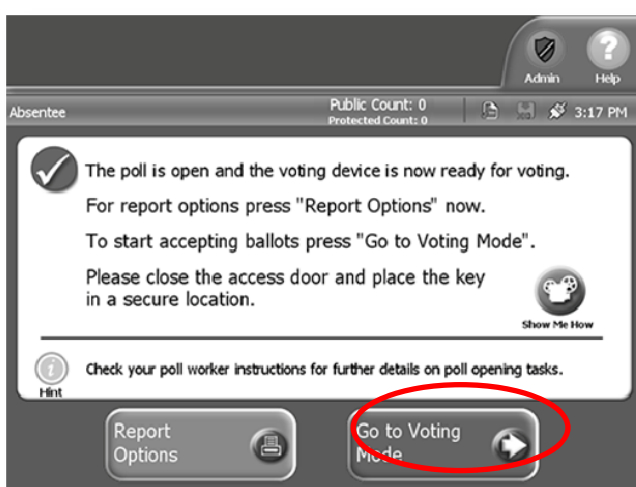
Admin Help

Absentee

Public Count: 0
Protected Count: 0

3:17 PM

The poll is open and the voting device is now ready for voting.

For report options press "Report Options" now.

To start accepting ballots press "Go to Voting Mode".

Please close the access door and place the key in a secure location.

Show Me How

Hint

Check your poll worker instructions for further details on poll opening tasks.

Report Options

Go to Voting Mode